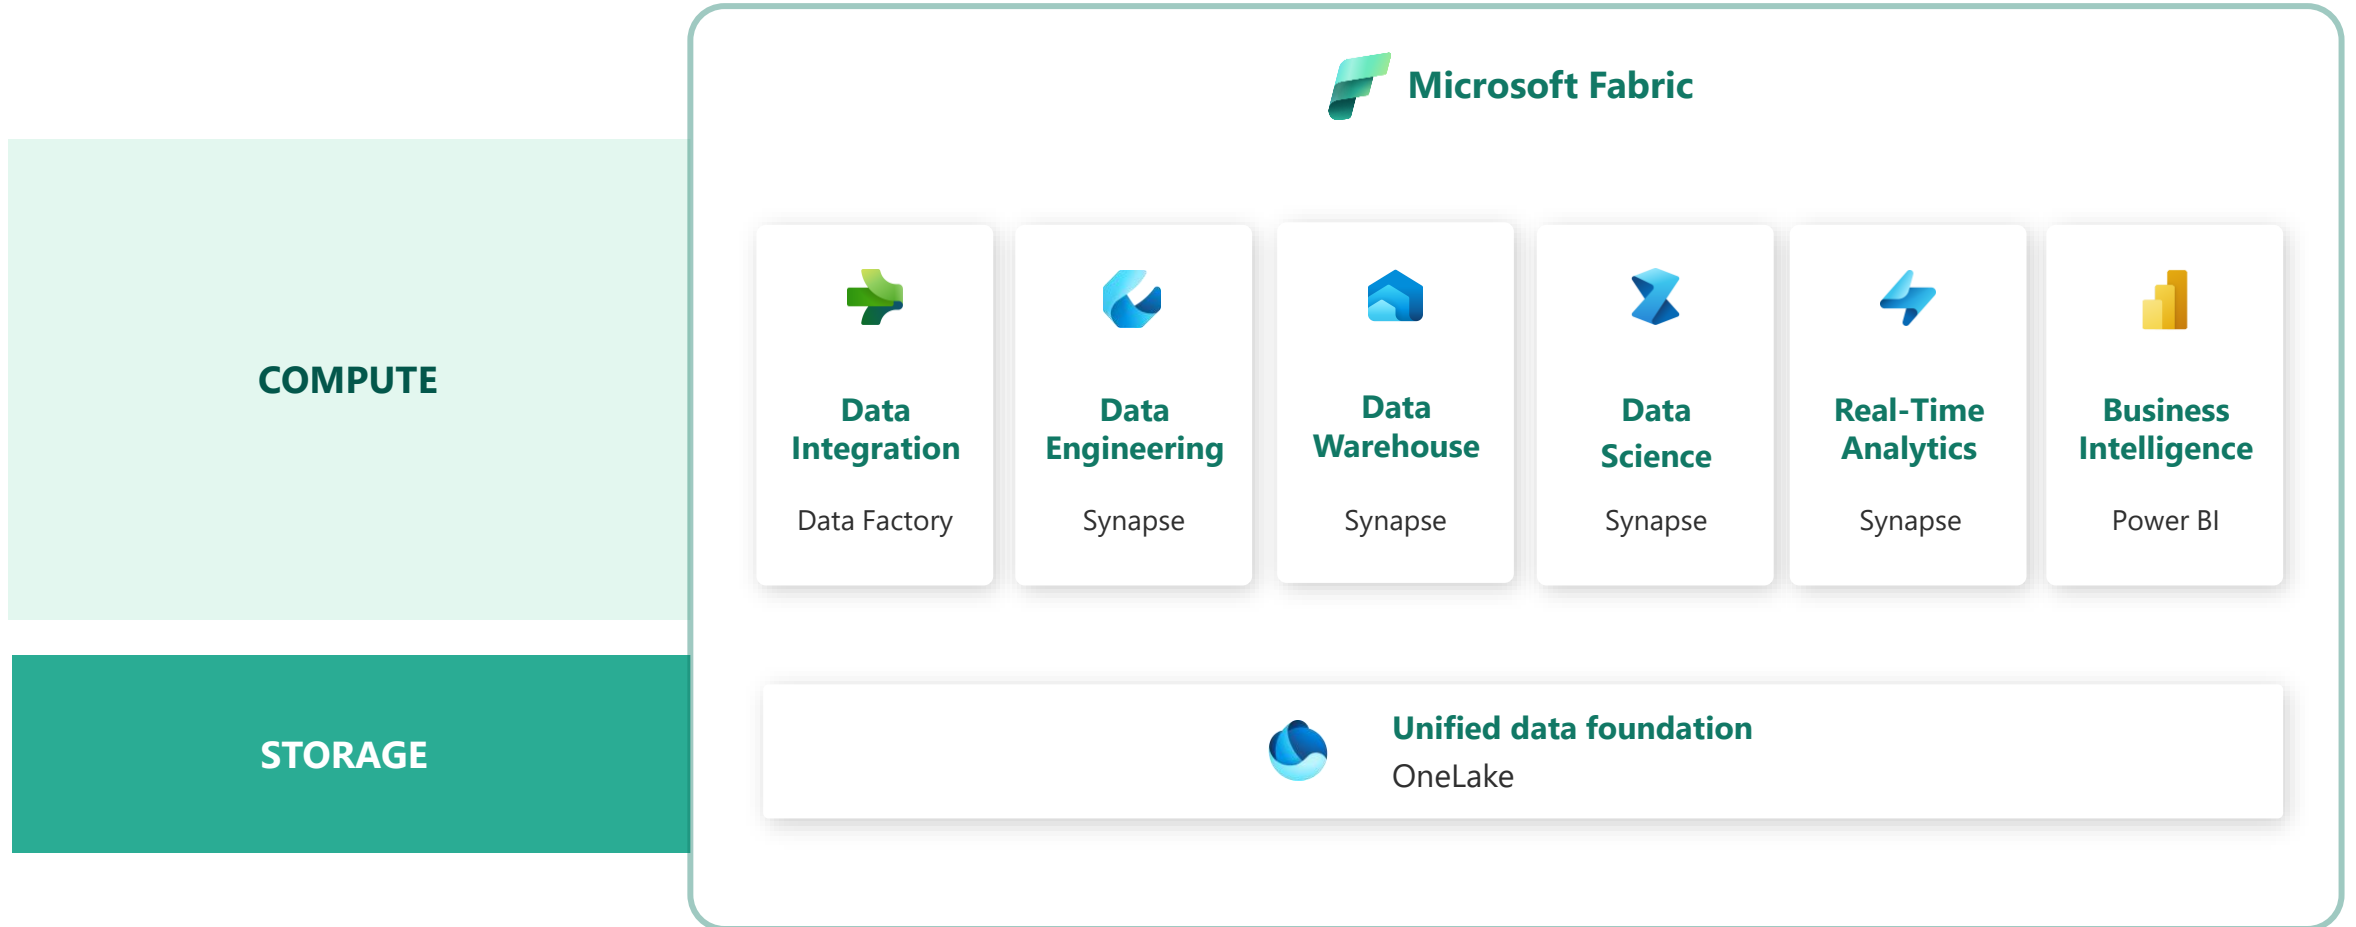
Microsoft Fabric

COMPUTE

Data Integration
Data Factory

Data Engineering
Synapse

Data Warehouse
Synapse

Data Science
Synapse

Real-Time Analytics
Synapse

Business Intelligence
Power BI

STORAGE

Unified data foundation
OneLake